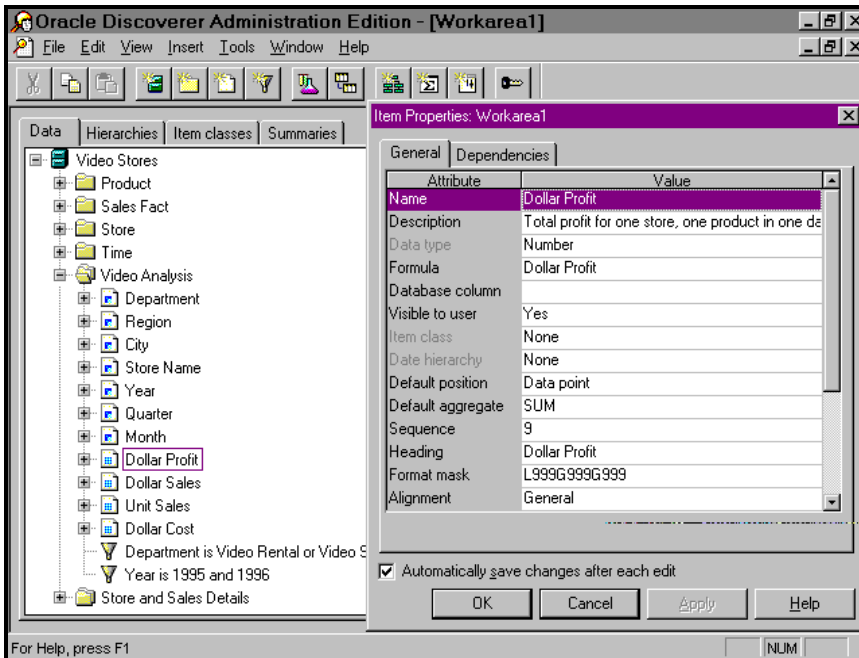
Oracle Discoverer Administration Edition - [Workarea1]

File Edit View Insert Tools Window Help

Data | Hierarchies | Item classes | Summaries

Video Stores
Product
Sales Fact
Store
Time
Video Analysis
Department
Region
City
Store Name
Year
Quarter
Month
Dollar Profit
Dollar Sales
Unit Sales
Dollar Cost
Department is Video Rental or Video S
Year is 1995 and 1996
Store and Sales Details

Item Properties: Workarea1

General | Dependencies

| Attribute | Value |
|---|---|
| Name | Dollar Profit |
| Description | Total profit for one store, one product in one da |
| Data type | Number |
| Formula | Dollar Profit |
| Database column | |
| Visible to user | Yes |
| Item class | None |
| Date hierarchy | None |
| Default position | Data point |
| Default aggregate | SUM |
| Sequence | 9 |
| Heading | Dollar Profit |
| Format mask | L999G999G999 |
| Alignment | General |

Automatically save changes after each edit

OK | Cancel | Apply | Help

For Help, press F1

NUM